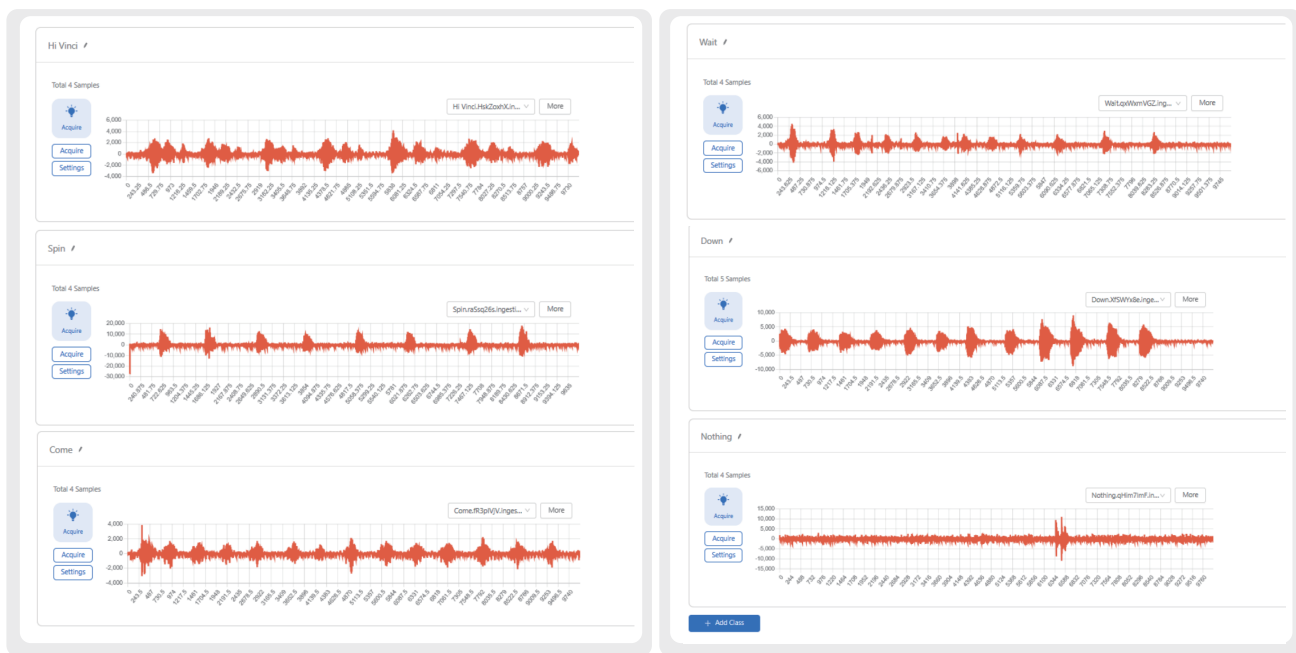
Hi Vinci

Total 4 Samples

Acquire

Acquire

Settings

Hi Vinci.HskZoxhX.in...

More

6,000
4,000
2,000
0
-2,000
-4,000

Spin

Total 4 Samples

Acquire

Acquire

Settings

Spin.ra5sq26s.ingesti...

More

20,000
10,000
0
-10,000
-20,000
-30,000

Come

Total 4 Samples

Acquire

Acquire

Settings

Come.fR3pIVJV.inges...

More

4,000
2,000
0
-2,000
-4,000

Wait

Total 4 Samples

Acquire

Acquire

Settings

Wait.qxWxmVGZ.ing...

More

6,000
4,000
2,000
0
-2,000
-4,000
-6,000

Down

Total 5 Samples

Acquire

Acquire

Settings

Down.XfSWYx8e.inge...

More

10,000
5,000
0
-5,000
-10,000

Nothing

Total 4 Samples

Acquire

Acquire

Settings

Nothing.qHlm7imF.in...

More

15,000
10,000
5,000
0
-5,000
-10,000
-15,000

+ Add Class